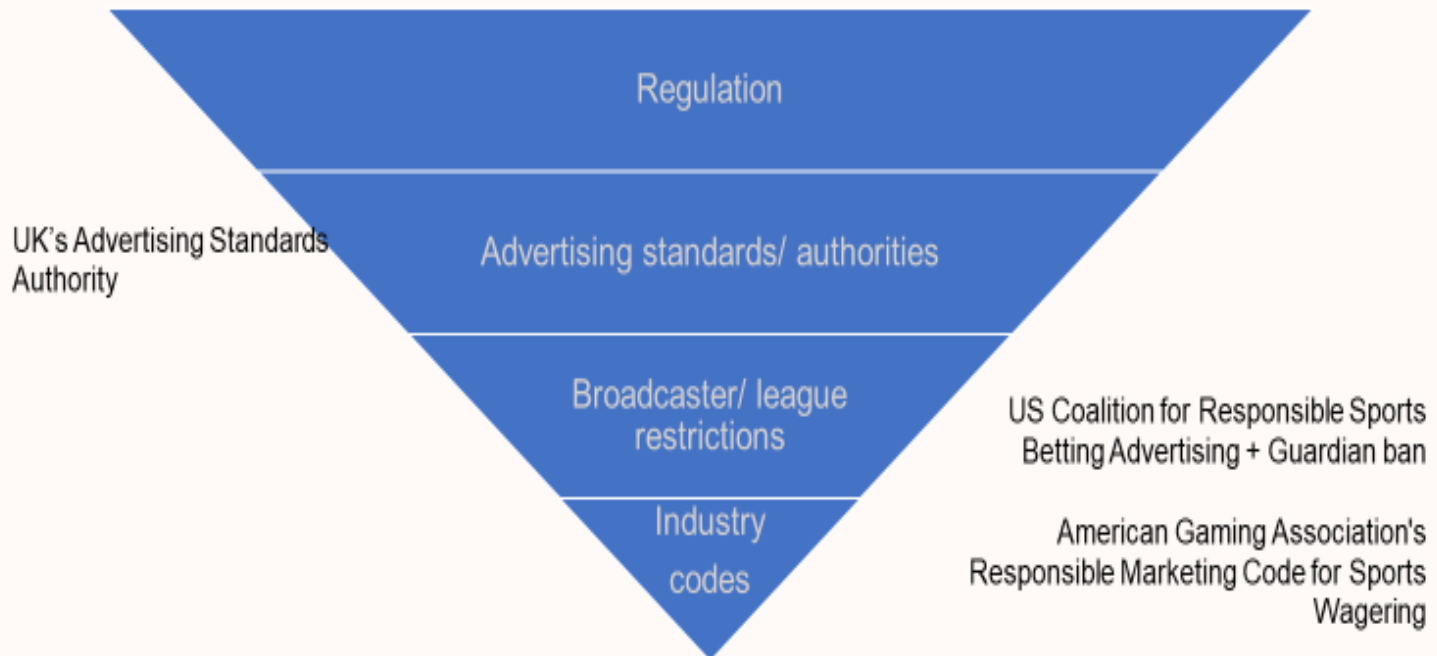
Regulation

UK’s Advertising Standards Authority

Advertising standards/ authorities

Broadcaster/ league restrictions

US Coalition for Responsible Sports Betting Advertising + Guardian ban

Industry codes

American Gaming Association's Responsible Marketing Code for Sports Wagering